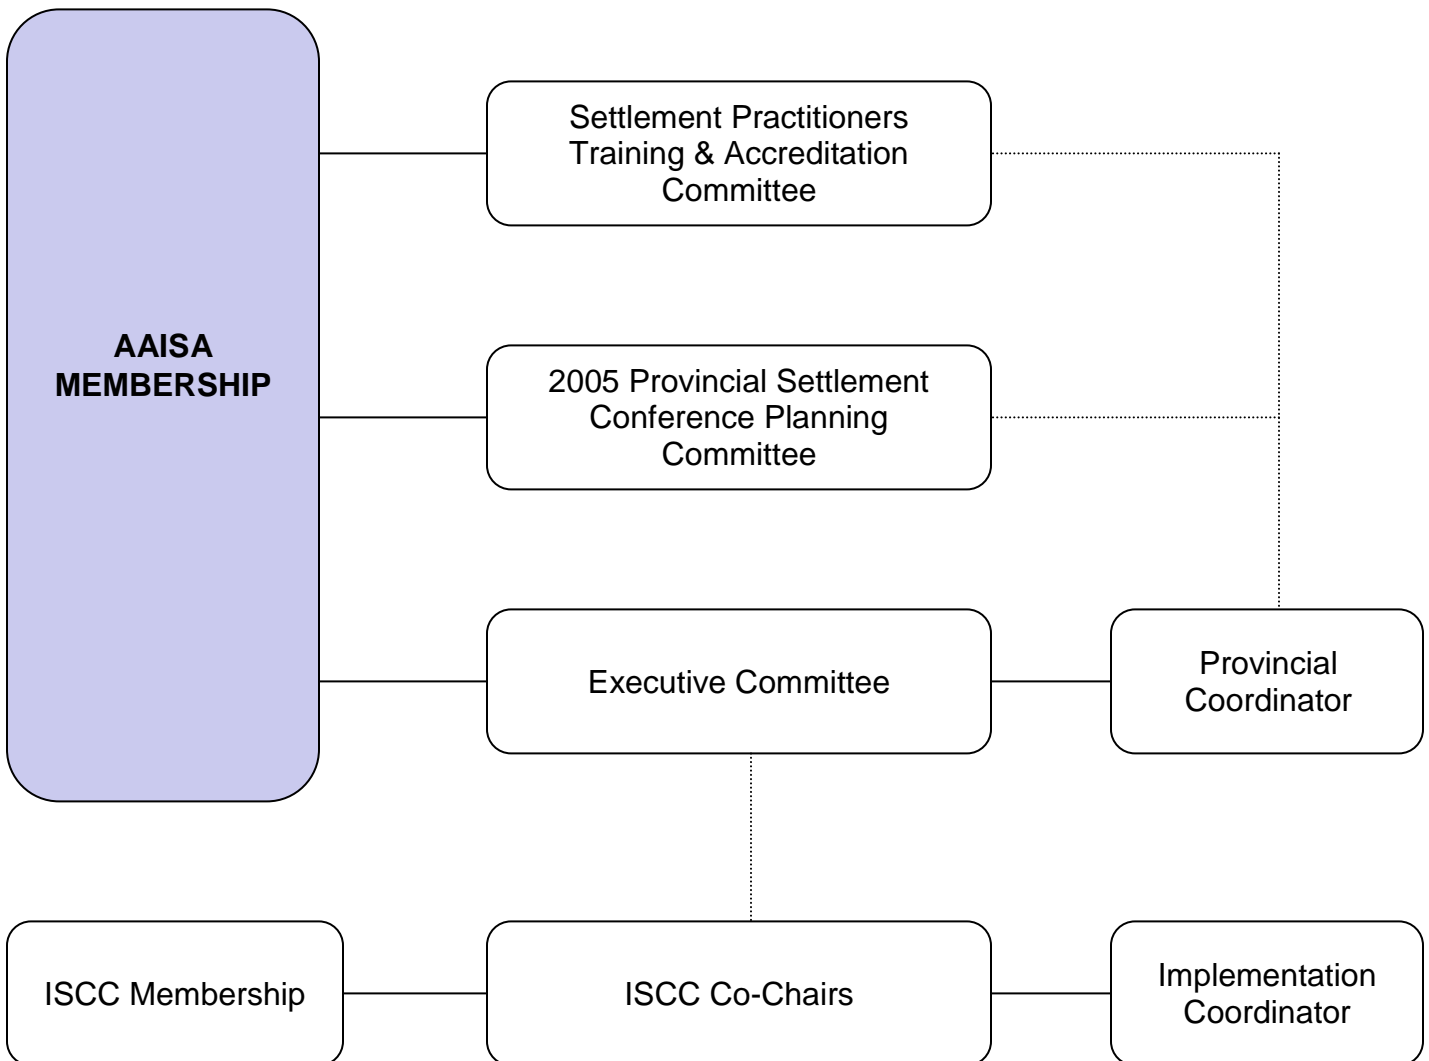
AAISA MEMBERSHIP

Settlement Practitioners Training & Accreditation Committee

2005 Provincial Settlement Conference Planning Committee

Executive Committee

Provincial Coordinator

ISCC Membership

ISCC Co-Chairs

Implementation Coordinator